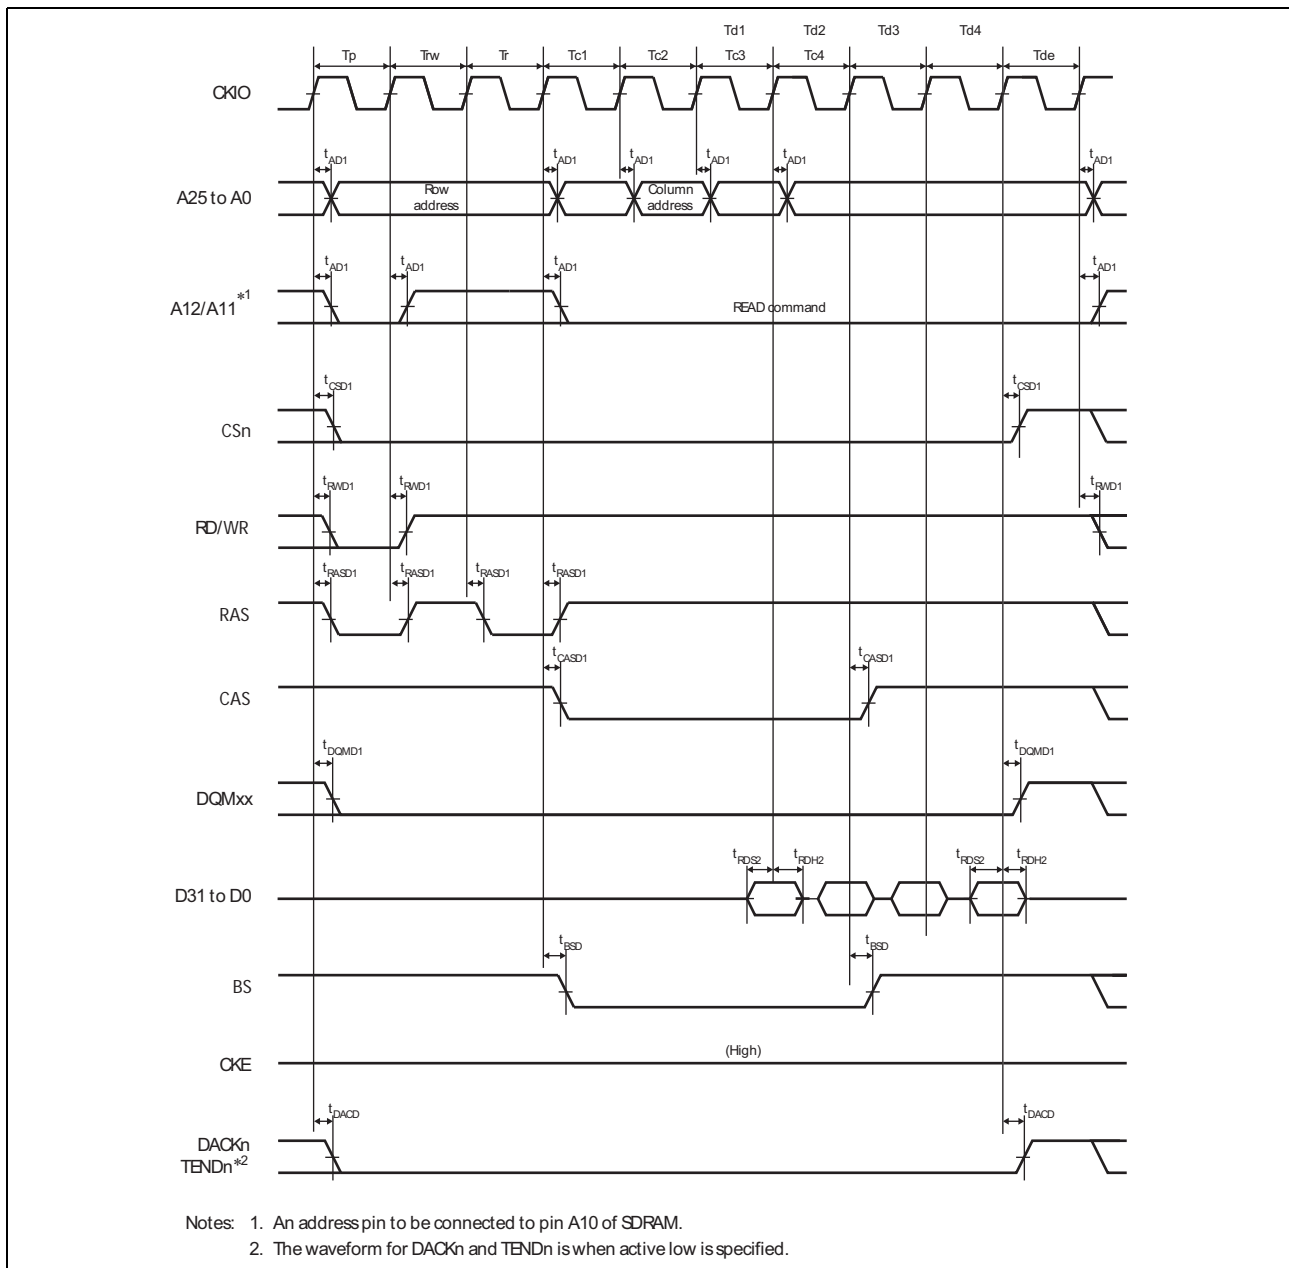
Td1 Td2 Td3 Td4

Tp Trw Tr Tc1 Tc2 Tc3 Tc4 Tde

CKIO

$t_{AD1}$ $t_{AD1}$ $t_{AD1}$ $t_{AD1}$ $t_{AD1}$ $t_{AD1}$

A25 to A0

Row address

Column address

$t_{AD1}$ $t_{AD1}$ $t_{AD1}$ $t_{AD1}$

A12/A11$^{*1}$

READ command

$t_{CSD1}$ $t_{CSD1}$

CSn

$t_{RWD1}$ $t_{RWD1}$ $t_{RWD1}$

RD/WR

$t_{RASD1}$ $t_{RASD1}$ $t_{RASD1}$ $t_{RASD1}$

RAS

$t_{CASD1}$ $t_{CASD1}$

CAS

$t_{DQMD1}$ $t_{DQMD1}$

DQMxx

$t_{RDS2}$ $t_{RDH2}$ $t_{RDS2}$ $t_{RDH2}$

D31 to D0

$t_{BSD}$ $t_{BSD}$

BS

CKE

(High)

$t_{DACD}$ $t_{DACD}$

DACKn TENDn$^{*2}$

Notes: 1. An address pin to be connected to pin A10 of SDRAM.
2. The waveform for DACKn and TENDn is when active low is specified.